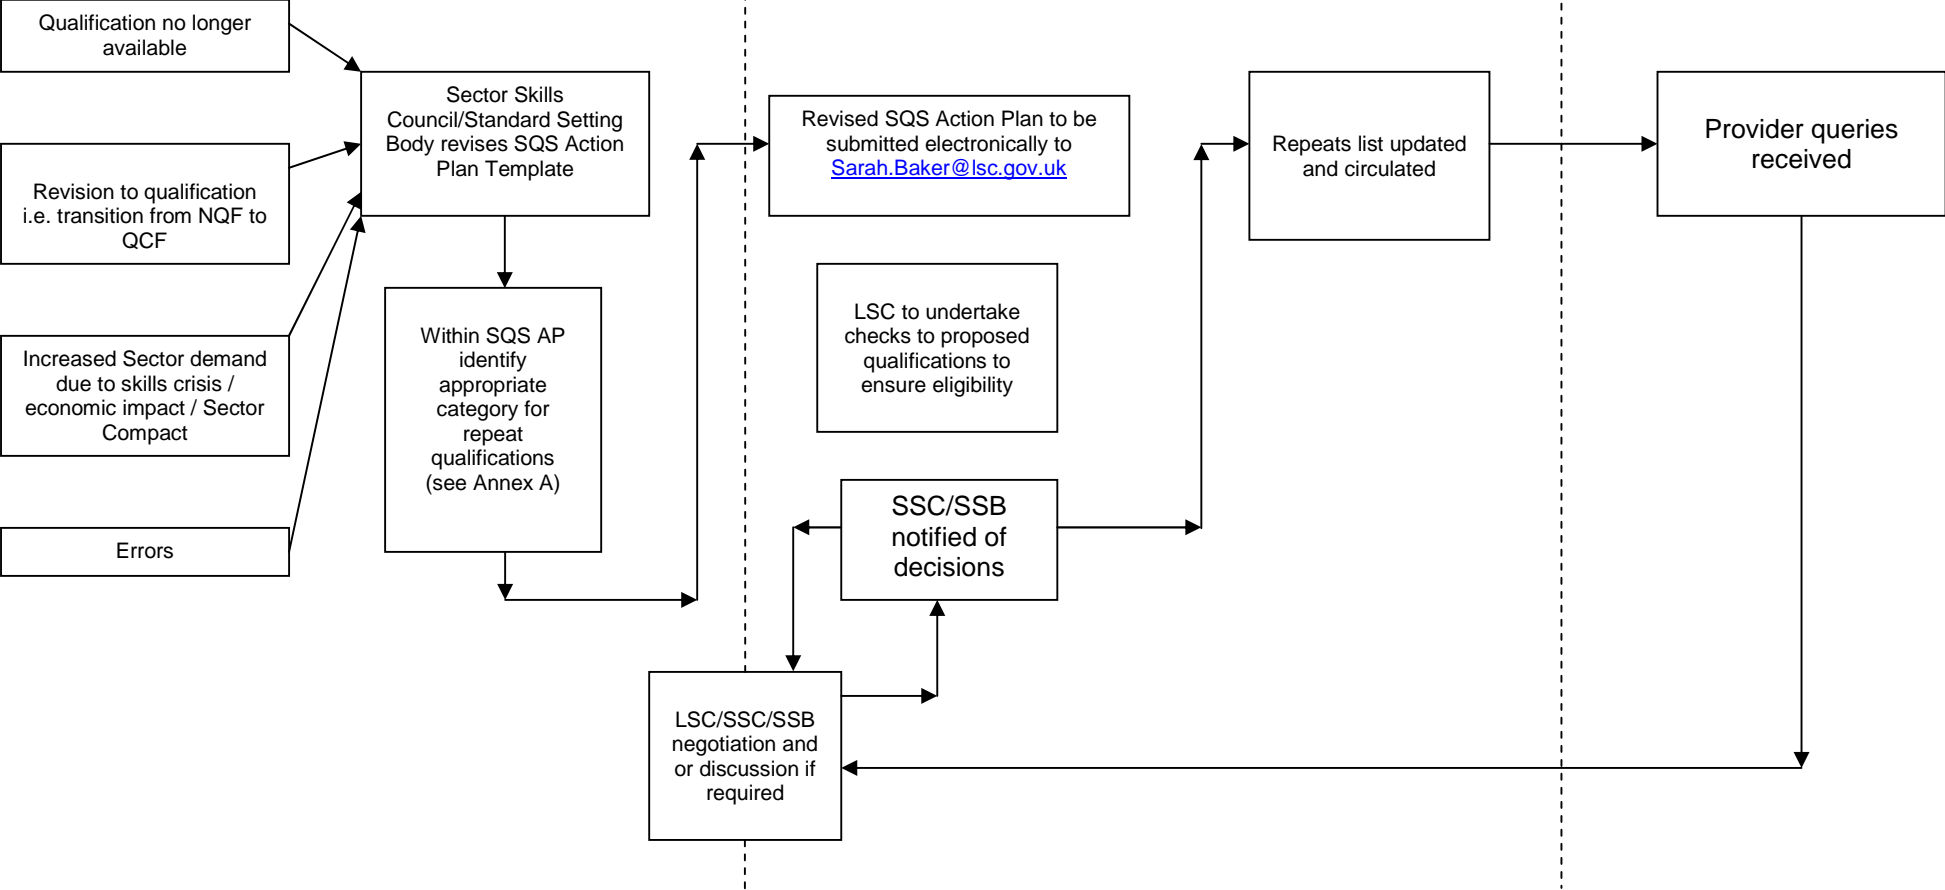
Qualification no longer available

Revision to qualification i.e. transition from NQF to QCF

Increased Sector demand due to skills crisis / economic impact / Sector Compact

Errors

Sector Skills Council/Standard Setting Body revises SQS Action Plan Template

Within SQS AP identify appropriate category for repeat qualifications (see Annex A)

Revised SQS Action Plan to be submitted electronically to Sarah.Baker@lsc.gov.uk

LSC to undertake checks to proposed qualifications to ensure eligibility

SSC/SSB notified of decisions

LSC/SSC/SSB negotiation and or discussion if required

Repeats list updated and circulated

Provider queries received